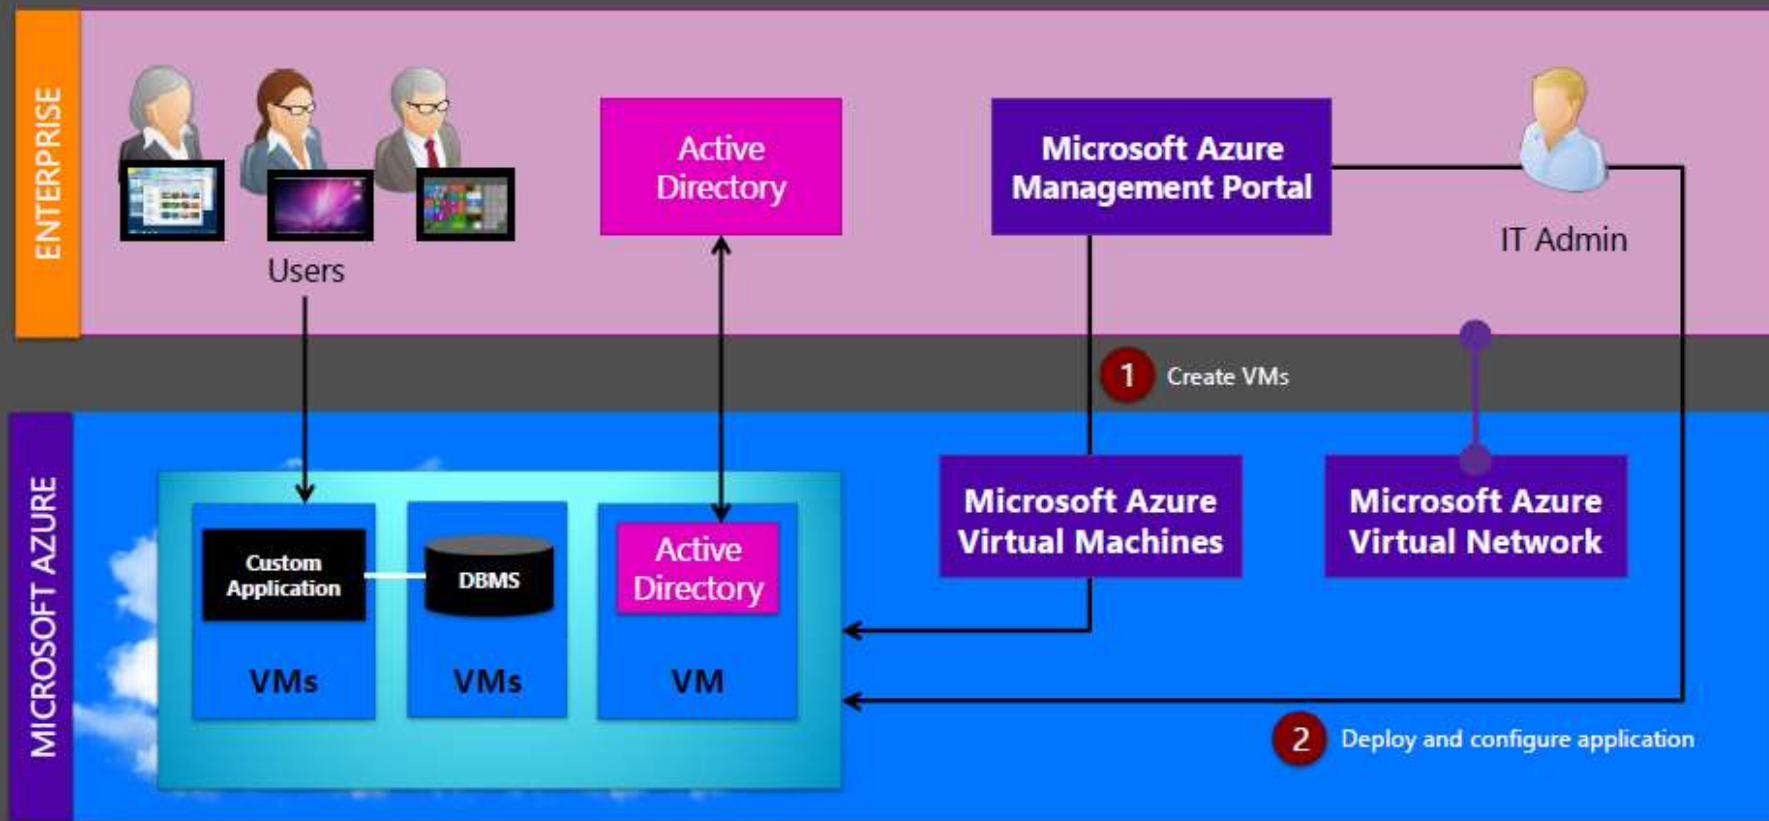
ENTERPRISE

Users

Active Directory

Microsoft Azure Management Portal

IT Admin

1 Create VMs

MICROSOFT AZURE

Custom Application

DBMS

Active Directory

VMs

VMs

VM

Microsoft Azure Virtual Machines

Microsoft Azure Virtual Network

2 Deploy and configure application